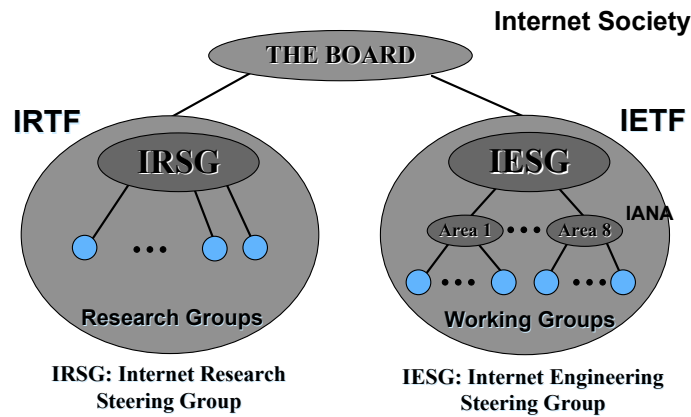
Internet Society

THE BOARD

IRTF

IETF

IRSG

IESG

IANA

Area 1

•••

Area 8

•••

•••

•••

Research Groups

Working Groups

IRSG: Internet Research Steering Group

IESG: Internet Engineering Steering Group